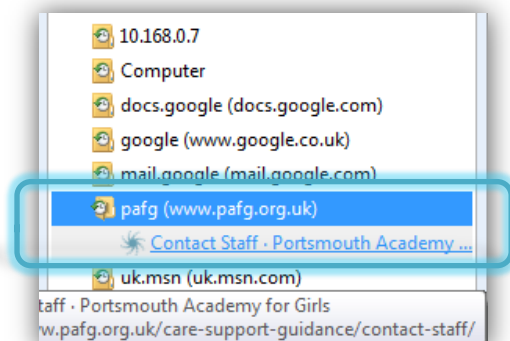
10.168.0.7
Computer
docs.google (docs.google.com)
google (www.google.co.uk)
mail.google (mail.google.com)
pafg (www.pafg.org.uk)
Contact Staff · Portsmouth Academy ...
uk.msn (uk.msn.com)
taff · Portsmouth Academy for Girls
w.pafg.org.uk/care-support-guidance/contact-staff/